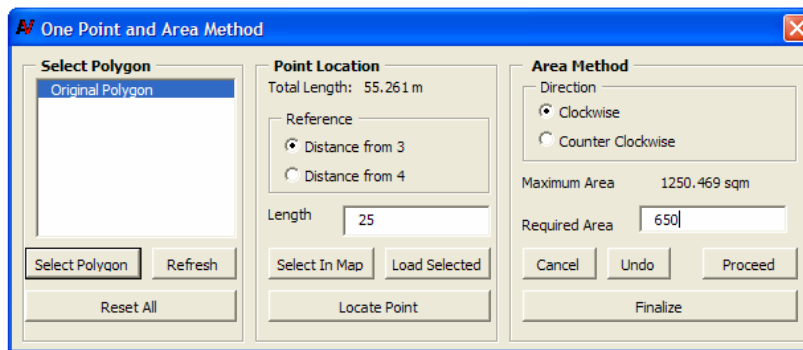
One Point and Area Method

Select Polygon

Original Polygon

Select Polygon

Refresh

Reset All

Point Location

Total Length: 55.261 m

Reference

Distance from 3

Distance from 4

Length

25

Select In Map

Load Selected

Locate Point

Area Method

Direction

Clockwise

Counter Clockwise

Maximum Area

1250.469 sqm

Required Area

650

Cancel

Undo

Proceed

Finalize